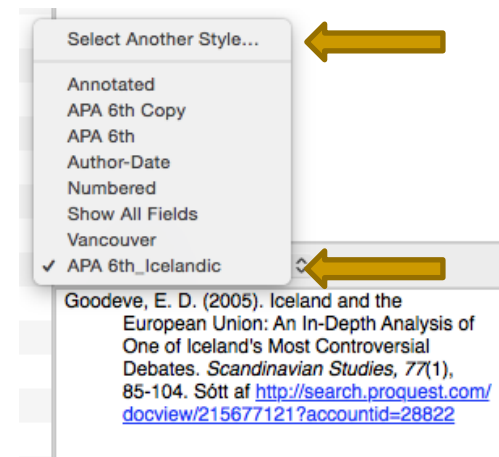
Select Another Style...

Annotated
APA 6th Copy
APA 6th
Author-Date
Numbered
Show All Fields
Vancouver
✓ APA 6th_Icelandic

Goodeve, E. D. (2005). Iceland and the European Union: An In-Depth Analysis of One of Iceland's Most Controversial Debates. *Scandinavian Studies, 77*(1), 85-104. Sótt af http://search.proquest.com/docview/215677121?accountid=28822